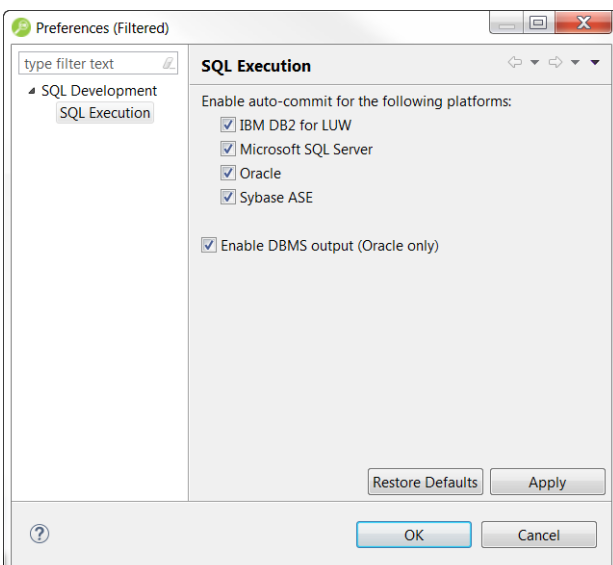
Preferences (Filtered)

type filter text

SQL Development
SQL Execution

SQL Execution

Enable auto-commit for the following platforms:
IBM DB2 for LUW
Microsoft SQL Server
Oracle
Sybase ASE

Enable DBMS output (Oracle only)

Restore Defaults
Apply

OK
Cancel